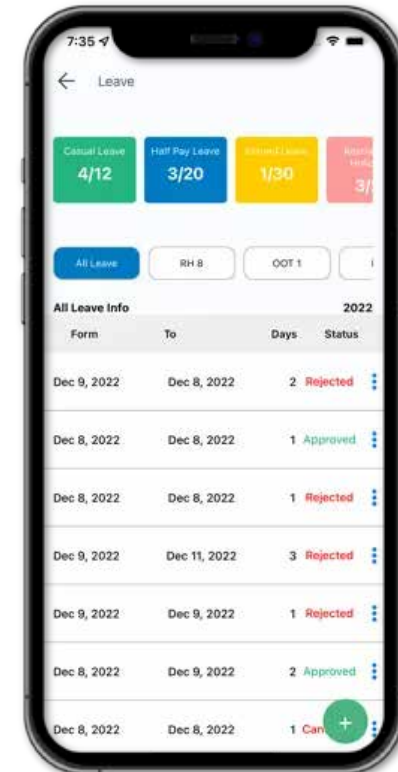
7:35

Leave

Casual Leave
4/12

Half Pay Leave
3/20

Earned Leave
1/30

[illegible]
3/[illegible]

All Leave

RH 8

OOT 1

All Leave Info 2022

| Form | To | Days | Status |
|---|---|---|---|
| Dec 9, 2022 | Dec 8, 2022 | 2 | Rejected |
| Dec 8, 2022 | Dec 8, 2022 | 1 | Approved |
| Dec 8, 2022 | Dec 8, 2022 | 1 | Rejected |
| Dec 9, 2022 | Dec 11, 2022 | 3 | Rejected |
| Dec 9, 2022 | Dec 9, 2022 | 1 | Rejected |
| Dec 8, 2022 | Dec 9, 2022 | 2 | Approved |
| Dec 8, 2022 | Dec 8, 2022 | 1 | Can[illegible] |

+